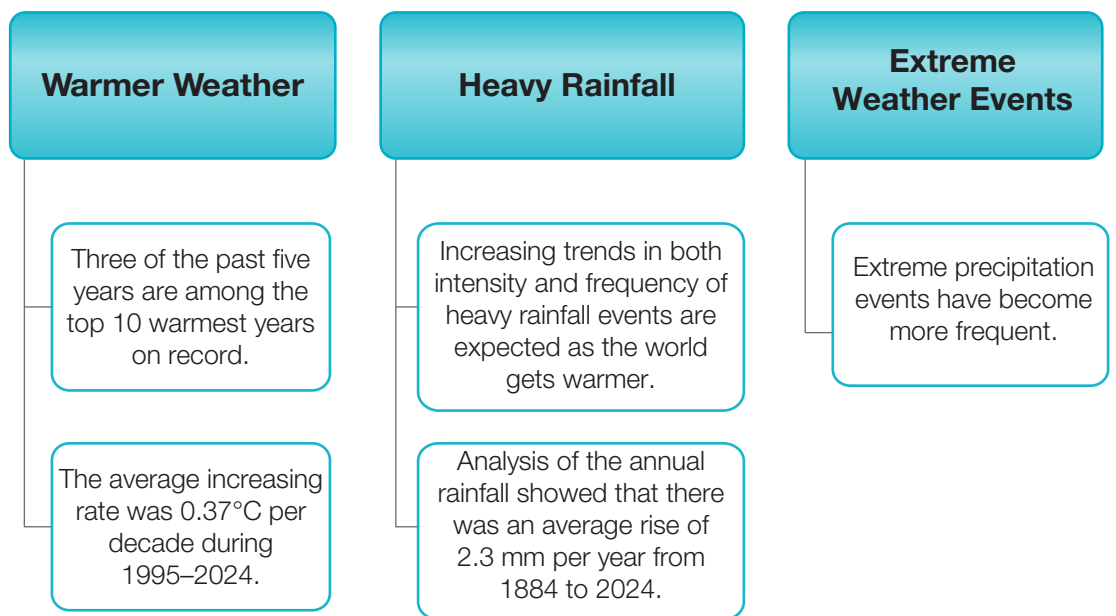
Warmer Weather

Three of the past five years are among the top 10 warmest years on record.

The average increasing rate was 0.37°C per decade during 1995–2024.

Heavy Rainfall

Increasing trends in both intensity and frequency of heavy rainfall events are expected as the world gets warmer.

Analysis of the annual rainfall showed that there was an average rise of 2.3 mm per year from 1884 to 2024.

Extreme Weather Events

Extreme precipitation events have become more frequent.